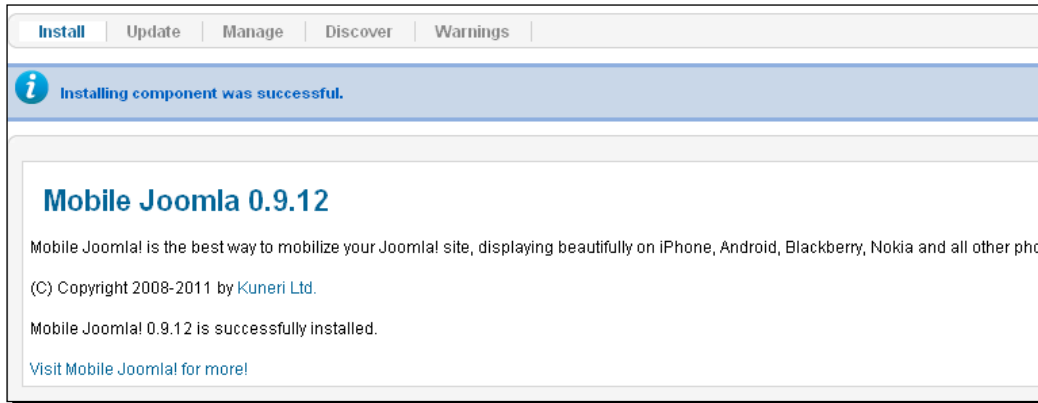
Install | Update | Manage | Discover | Warnings

Installing component was successful.

Mobile Joomla 0.9.12

Mobile Joomla! is the best way to mobilize your Joomla! site, displaying beautifully on iPhone, Android, Blackberry, Nokia and all other pho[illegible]

(C) Copyright 2008-2011 by Kuneri Ltd.

Mobile Joomla! 0.9.12 is successfully installed.

Visit Mobile Joomla! for more!